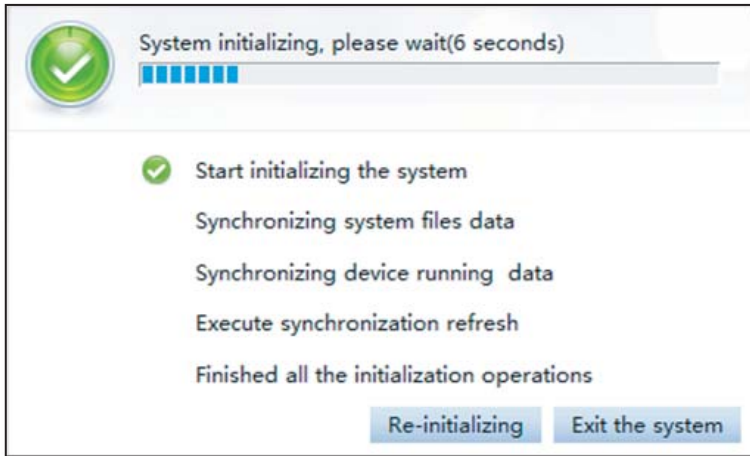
System initializing, please wait(6 seconds)

Start initializing the system

Synchronizing system files data

Synchronizing device running data

Execute synchronization refresh

Finished all the initialization operations

Re-initializing

Exit the system